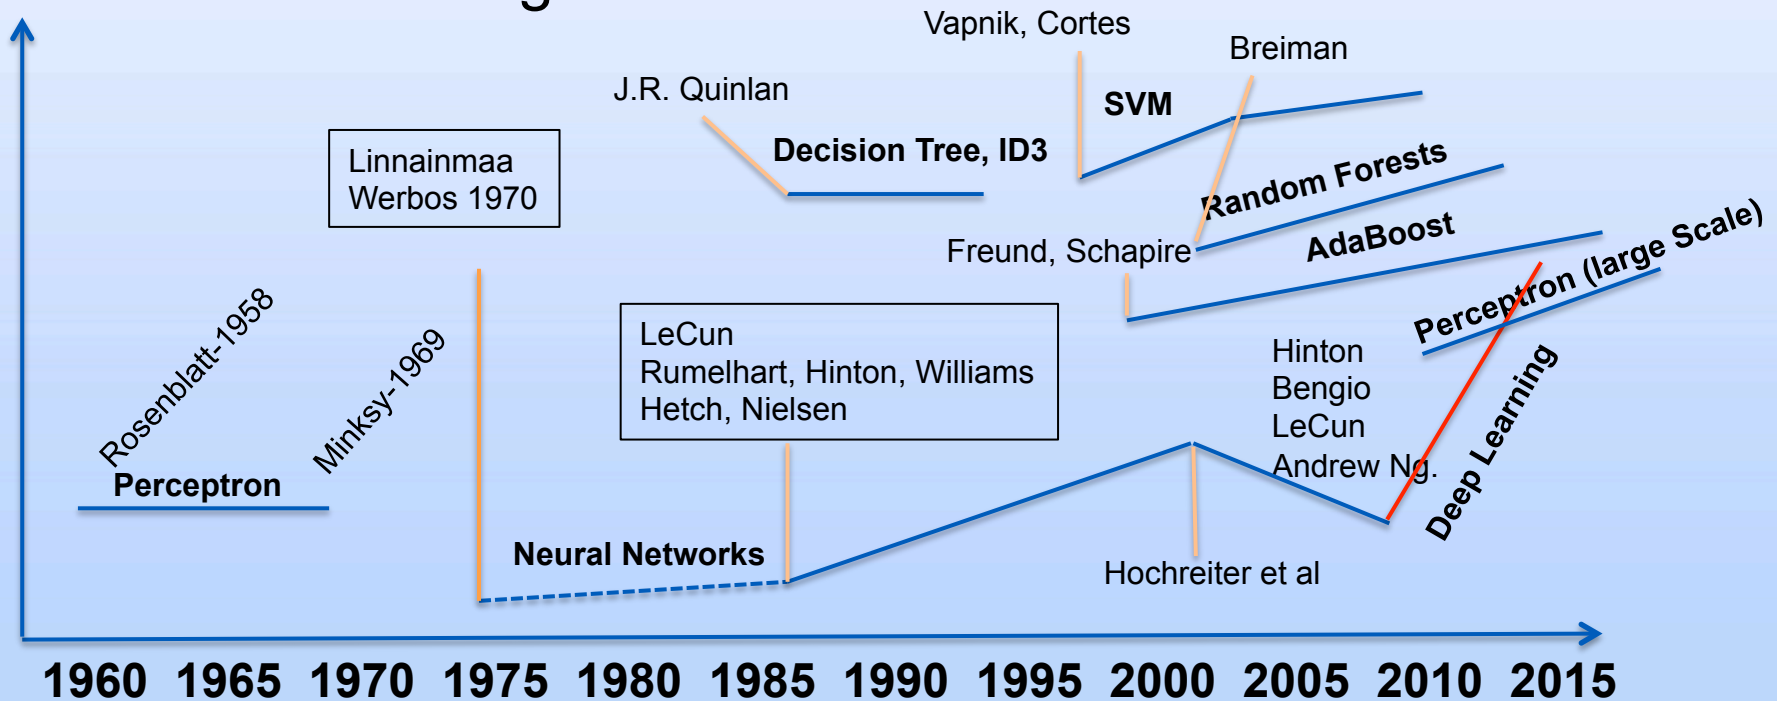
Vapnik, Cortes

Breiman

J.R. Quinlan

SVM

Linnainmaa
Werbos 1970

Decision Tree, ID3

Random Forests

Freund, Schapire

AdaBoost

Perceptron (large Scale)

Rosenblatt-1958

Minksy-1969

LeCun
Rumelhart, Hinton, Williams
Hetch, Nielsen

Hinton
Bengio
LeCun
Andrew Ng.

Deep Learning

Perceptron

Neural Networks

Hochreiter et al

1960 1965 1970 1975 1980 1985 1990 1995 2000 2005 2010 2015